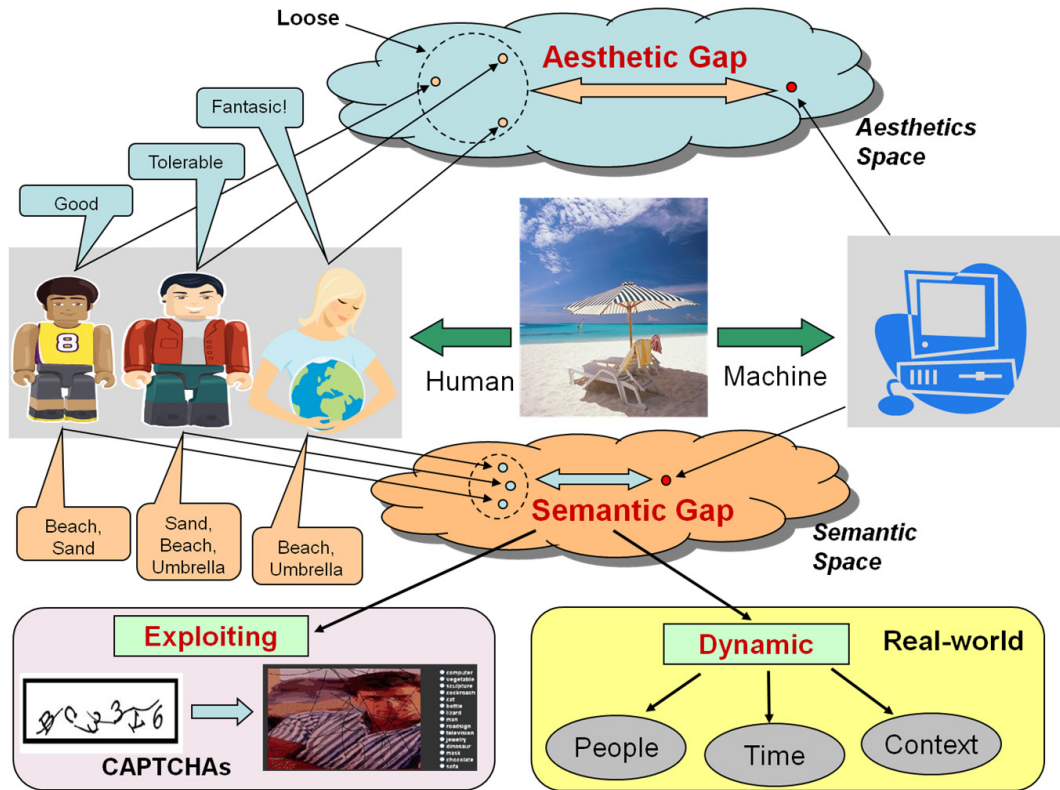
Loose

Aesthetic Gap

Aesthetics Space

Fantasic!

Tolerable

Good

Human

Machine

Semantic Gap

Semantic Space

Beach, Sand

Sand, Beach, Umbrella

Beach, Umbrella

Exploiting

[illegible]

computer
vegetable
sculpture
cockroach
cat
bottle
lizard
man
roadsign
television
jewelry
dinosaur
mask
chocolate
sofa

CAPTCHAs

Dynamic

Real-world

People

Time

Context